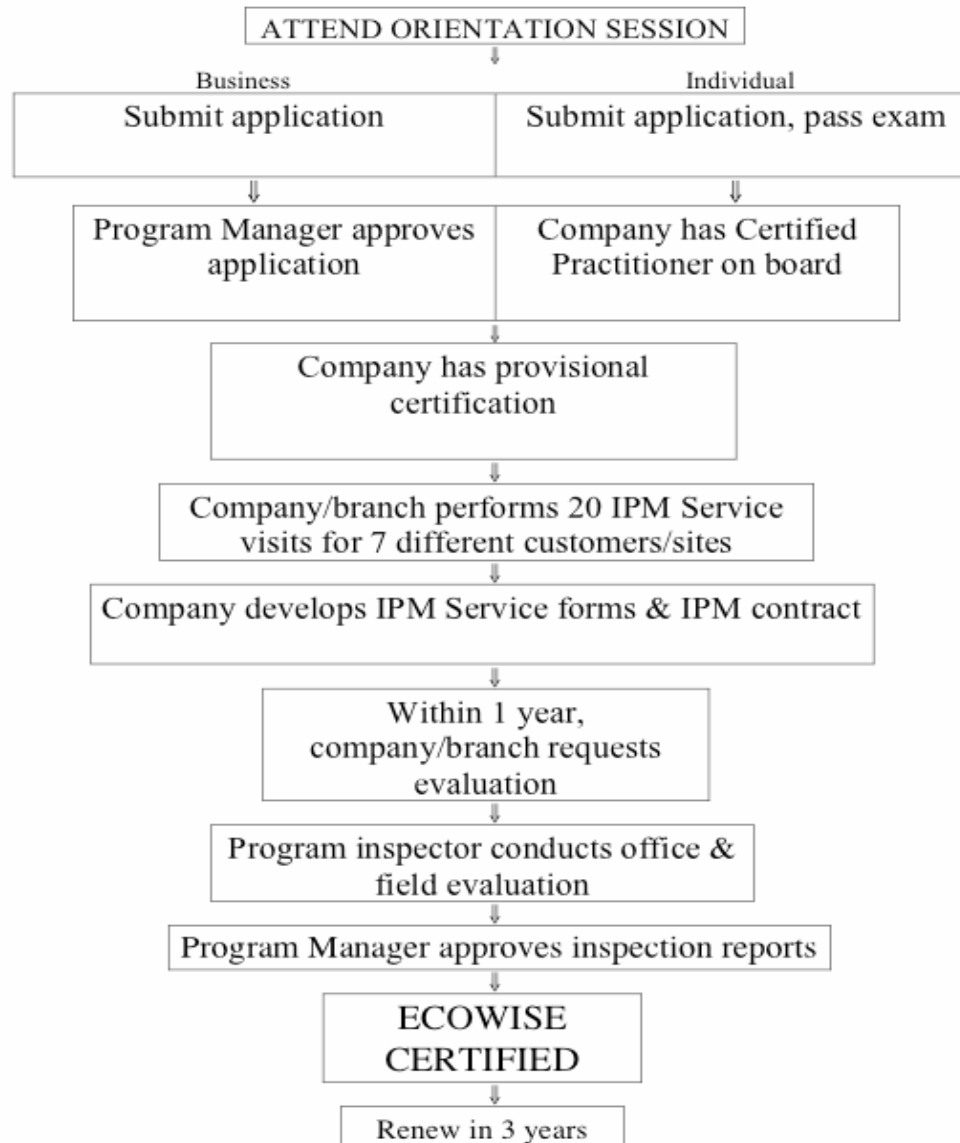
ATTEND ORIENTATION SESSION

Business

Individual

Submit application

Submit application, pass exam

Program Manager approves application

Company has Certified Practitioner on board

Company has provisional certification

Company/branch performs 20 IPM Service visits for 7 different customers/sites

Company develops IPM Service forms & IPM contract

Within 1 year, company/branch requests evaluation

Program inspector conducts office & field evaluation

Program Manager approves inspection reports

ECOWISE CERTIFIED

Renew in 3 years